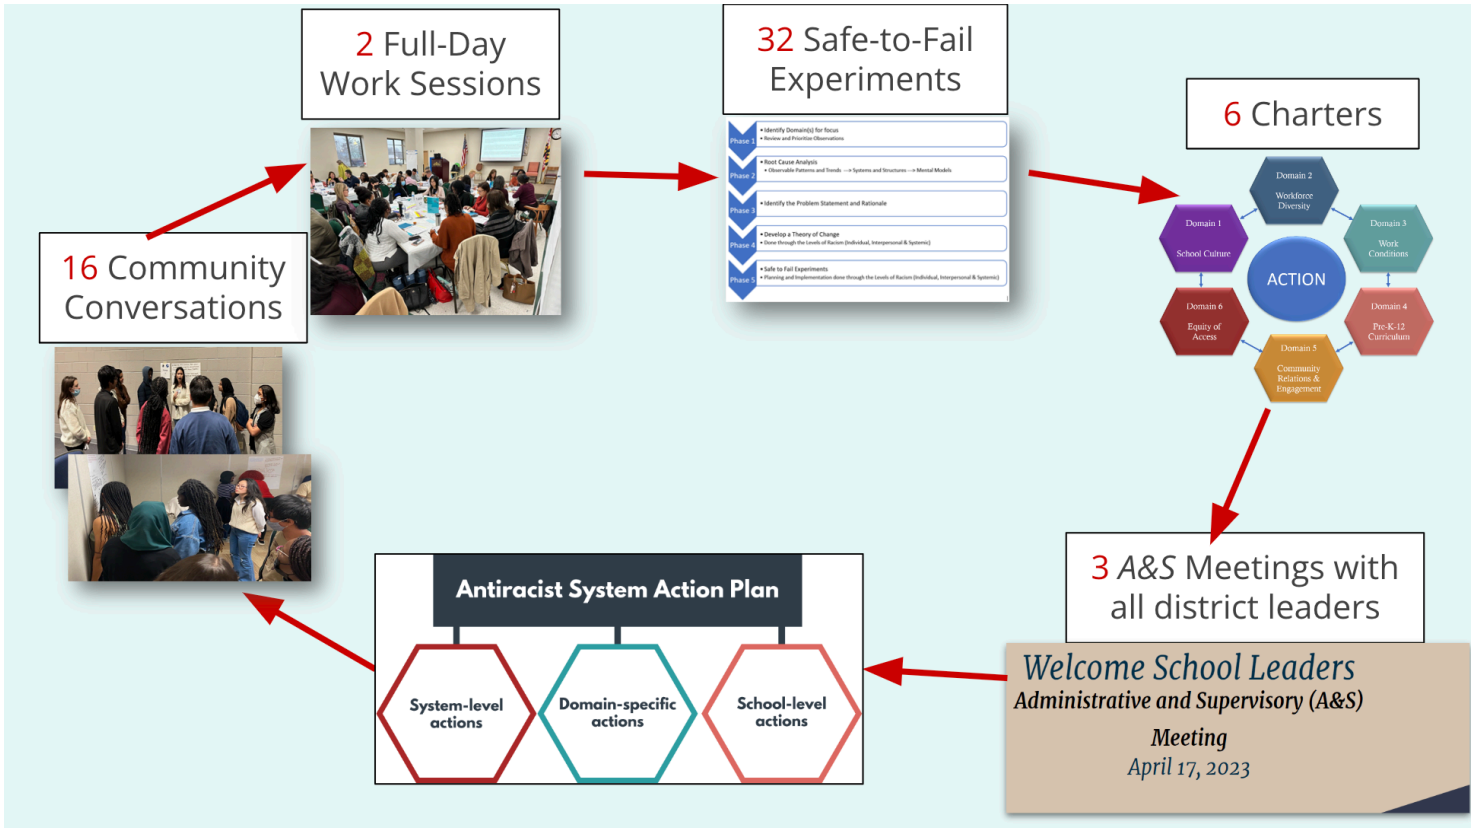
2 Full-Day Work Sessions

32 Safe-to-Fail Experiments

Phase 1 • Identify Domain(s) for focus • Review and Prioritize Observations

Phase 2 • Root Cause Analysis • Observable Patterns and Trends —> Systems and Structures —> Mental Models

Phase 3 • Identify the Problem Statement and Rationale

Phase 4 • Develop a Theory of Change • Done through the Levels of Racism (Individual, Interpersonal & Systemic)

Phase 5 • Safe to Fail Experiments • Planning and Implementation done through the Levels of Racism (Individual, Interpersonal & Systemic)

6 Charters

Domain 2 Workforce Diversity

Domain 1 School Culture

Domain 3 Work Conditions

ACTION

Domain 6 Equity of Access

Domain 4 Pre-K-12 Curriculum

Domain 5 Community Relations & Engagement

16 Community Conversations

3 A&S Meetings with all district leaders

Welcome School Leaders
Administrative and Supervisory (A&S)
Meeting
April 17, 2023

Antiracist System Action Plan

System-level actions

Domain-specific actions

School-level actions